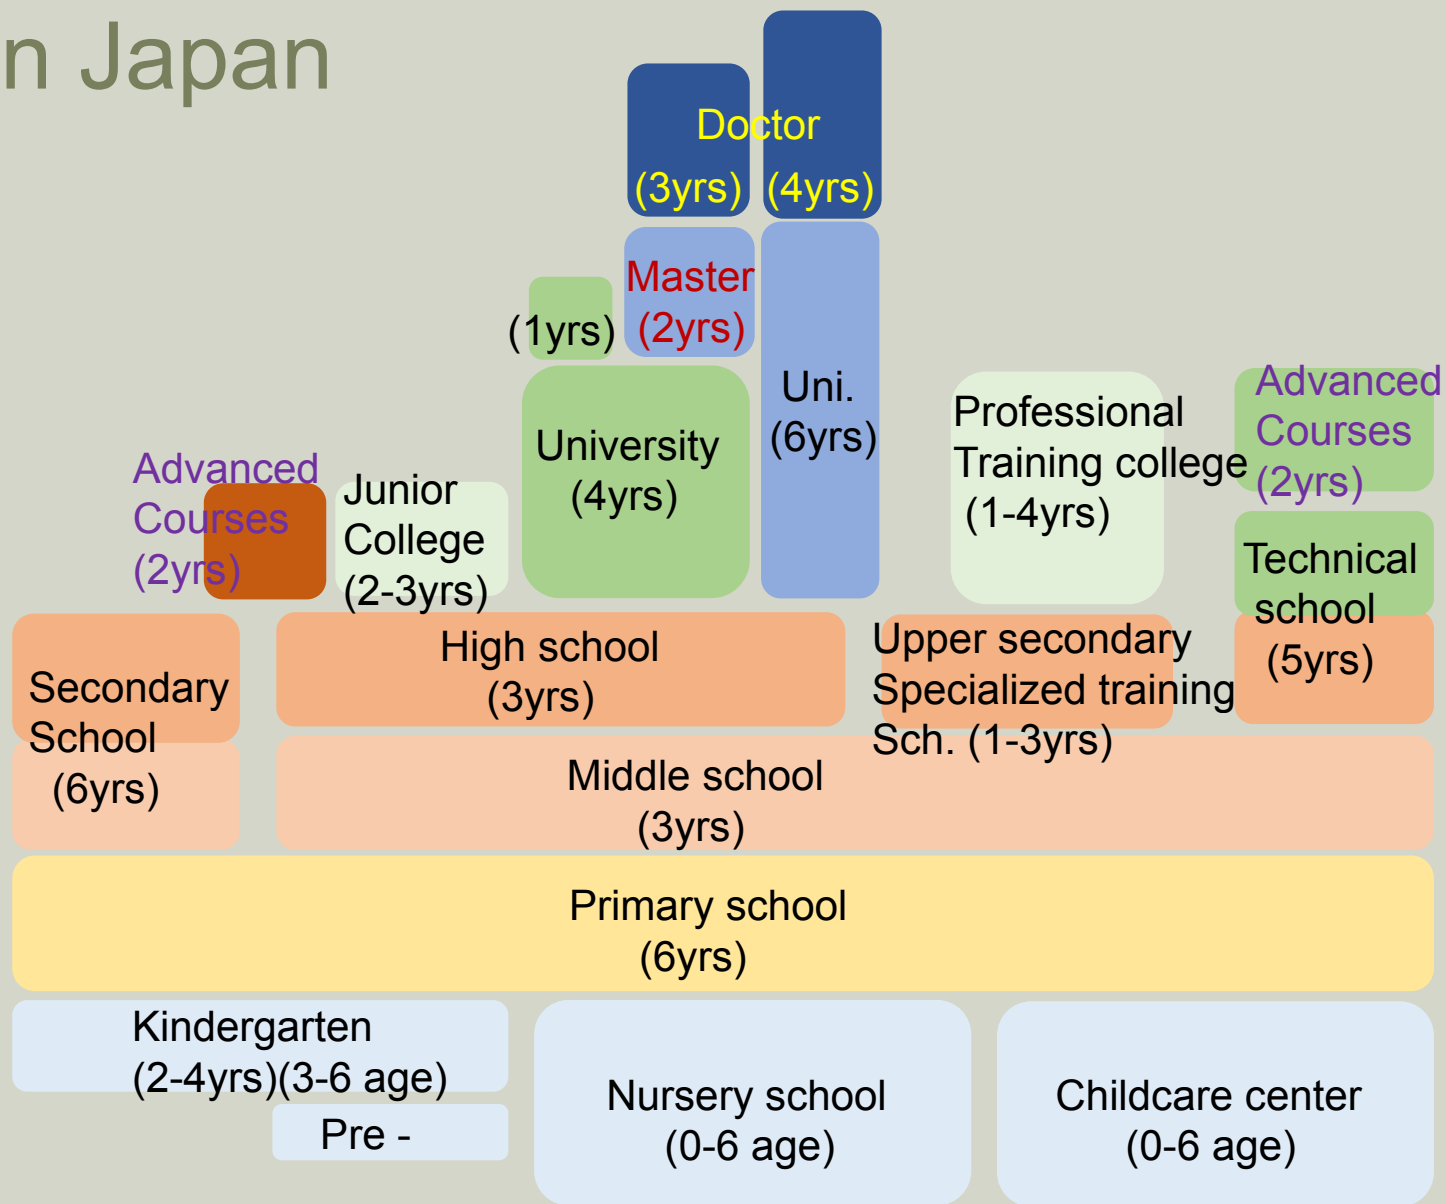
n Japan

Doctor
(3yrs) (4yrs)

(1yrs)

Master
(2yrs)

Uni.
(6yrs)

University
(4yrs)

Advanced Courses (2yrs)

Junior College (2-3yrs)

Professional Training college (1-4yrs)

Advanced Courses (2yrs)

Technical school (5yrs)

Secondary School (6yrs)

High school
(3yrs)

Upper secondary Specialized training Sch. (1-3yrs)

Middle school
(3yrs)

Primary school
(6yrs)

Kindergarten
(2-4yrs)(3-6 age)

Pre -

Nursery school
(0-6 age)

Childcare center
(0-6 age)